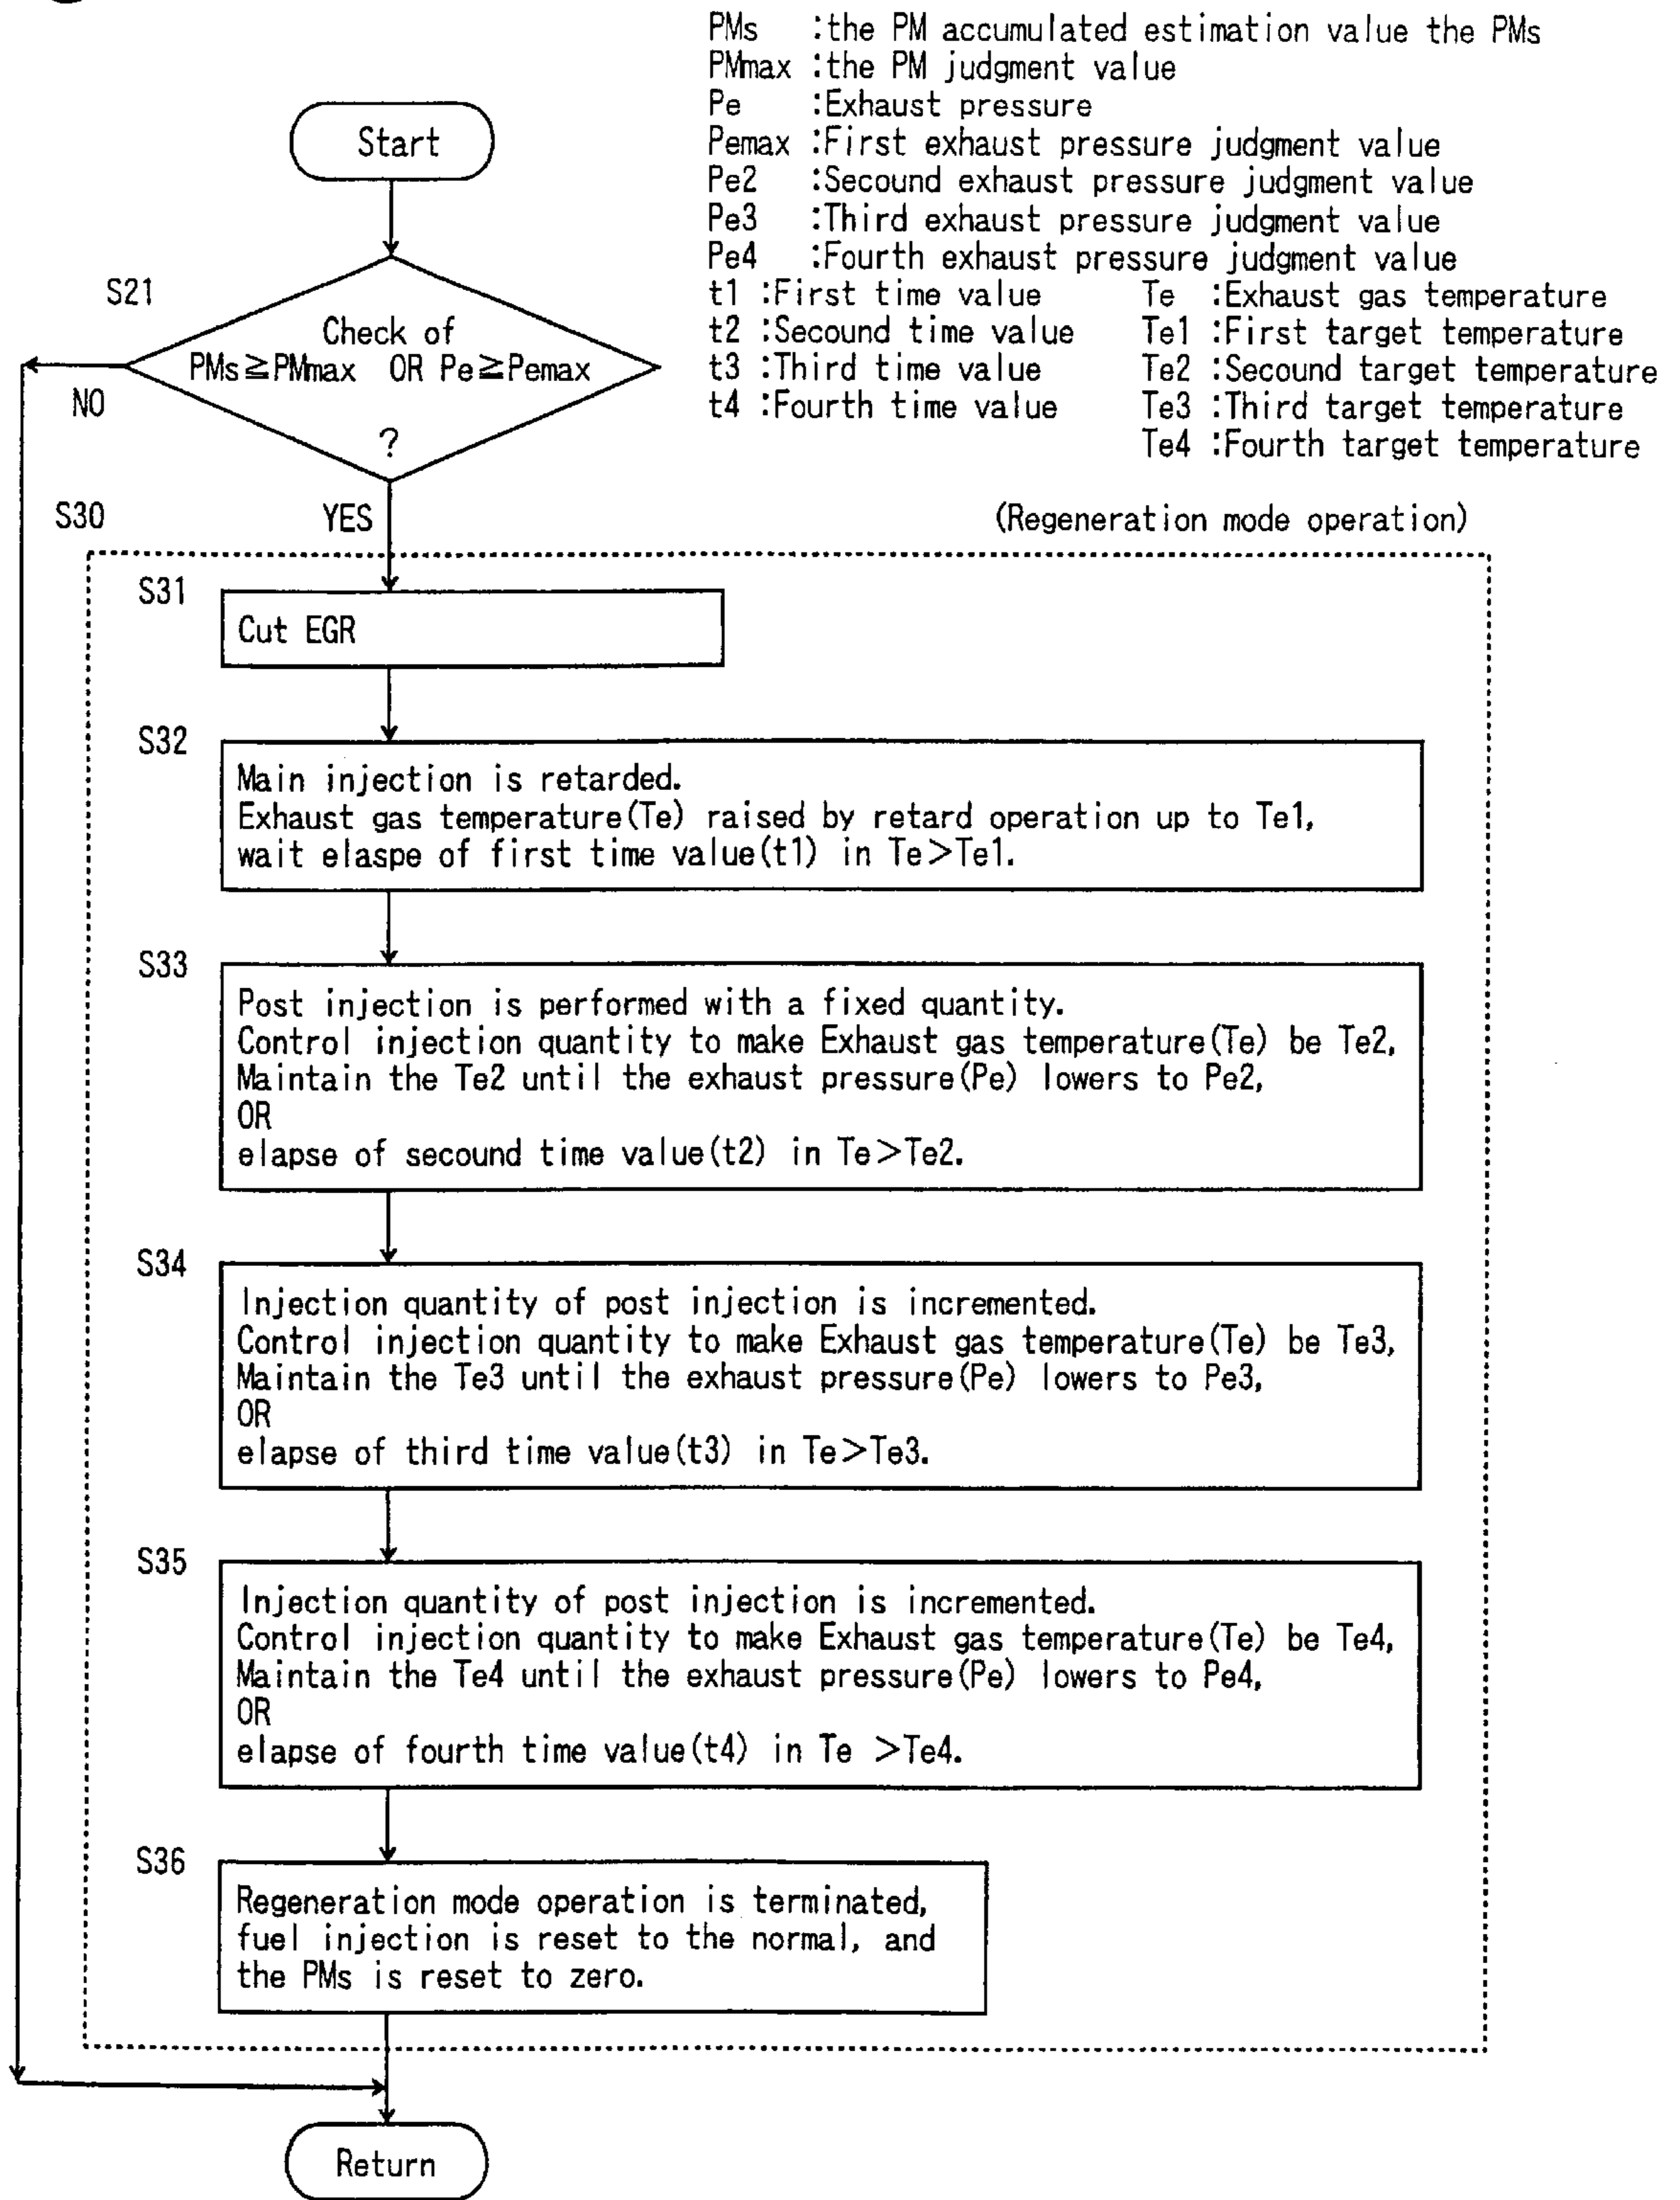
PMs :the PM accumulated estimation value the PMs
PMmax :the PM judgment value
Pe :Exhaust pressure
Pemax :First exhaust pressure judgment value
Pe2 :Secound exhaust pressure judgment value
Pe3 :Third exhaust pressure judgment value
Pe4 :Fourth exhaust pressure judgment value
t1 :First time value
t2 :Secound time value
t3 :Third time value
t4 :Fourth time value
Te :Exhaust gas temperature
Te1 :First target temperature
Te2 :Secound target temperature
Te3 :Third target temperature
Te4 :Fourth target temperature

Start

S21

Check of PMs≧PMmax OR Pe≧Pemax ?

NO

YES

S30

(Regeneration mode operation)

S31

Cut EGR

S32

Main injection is retarded.
Exhaust gas temperature(Te) raised by retard operation up to Te1,
wait elaspe of first time value(t1) in Te>Te1.

S33

Post injection is performed with a fixed quantity.
Control injection quantity to make Exhaust gas temperature(Te) be Te2,
Maintain the Te2 until the exhaust pressure(Pe) lowers to Pe2,
OR
elapse of secound time value(t2) in Te>Te2.

S34

Injection quantity of post injection is incremented.
Control injection quantity to make Exhaust gas temperature(Te) be Te3,
Maintain the Te3 until the exhaust pressure(Pe) lowers to Pe3,
OR
elapse of third time value(t3) in Te>Te3.

S35

Injection quantity of post injection is incremented.
Control injection quantity to make Exhaust gas temperature(Te) be Te4,
Maintain the Te4 until the exhaust pressure(Pe) lowers to Pe4,
OR
elapse of fourth time value(t4) in Te >Te4.

S36

Regeneration mode operation is terminated, fuel injection is reset to the normal, and the PMs is reset to zero.

Return